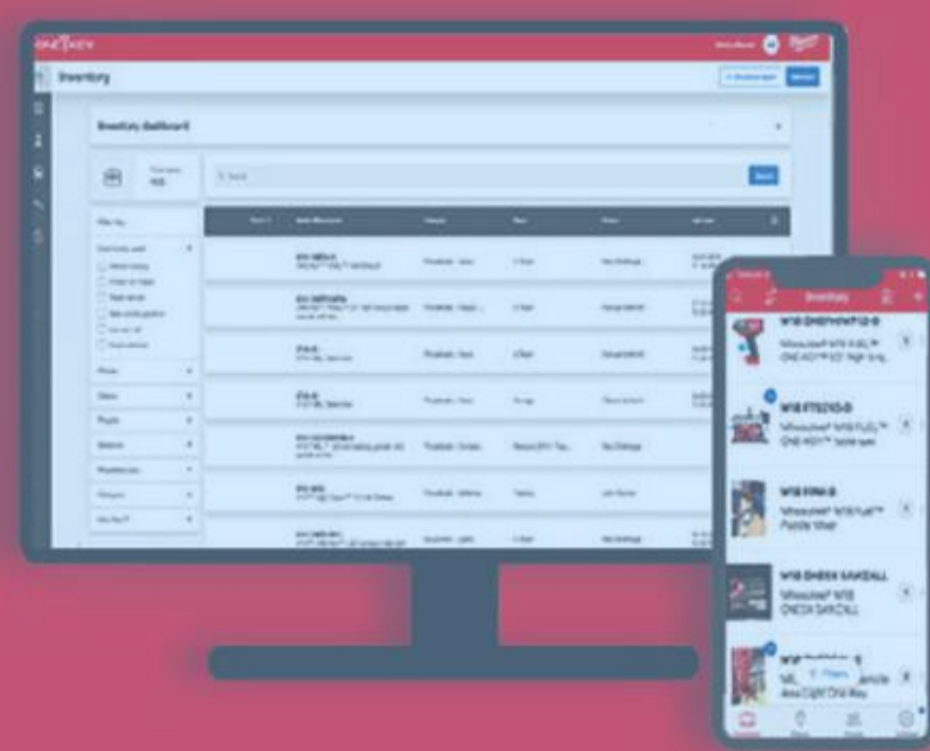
ONE-KEY

Inventory

Inventory dashboard

Search

Inventory

M18 FPP2A-0

Milwaukee® M18 FUEL™ ONE-KEY™ 1/2" High torq

M18 FTS210-0

Milwaukee® M18 FUEL™ ONE-KEY™ table saw

M18 FPM-0

Milwaukee® M18 Fuel™ Paddle Mixer

M18 ONESX SAWZALL

Milwaukee® M18 ONESX SAWZALL

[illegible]

Filters